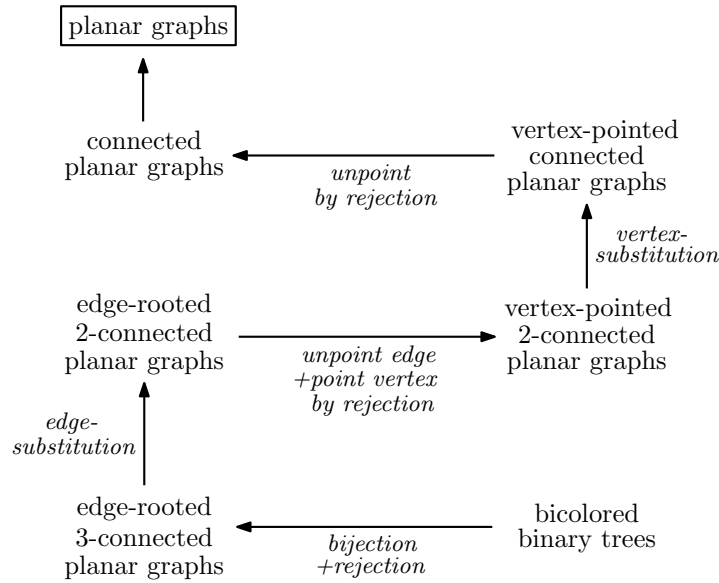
planar graphs

connected planar graphs

unpoint by rejection

vertex-pointed connected planar graphs

vertex-substitution

edge-rooted 2-connected planar graphs

unpoint edge +point vertex by rejection

vertex-pointed 2-connected planar graphs

edge-substitution

edge-rooted 3-connected planar graphs

bijection +rejection

bicolored binary trees